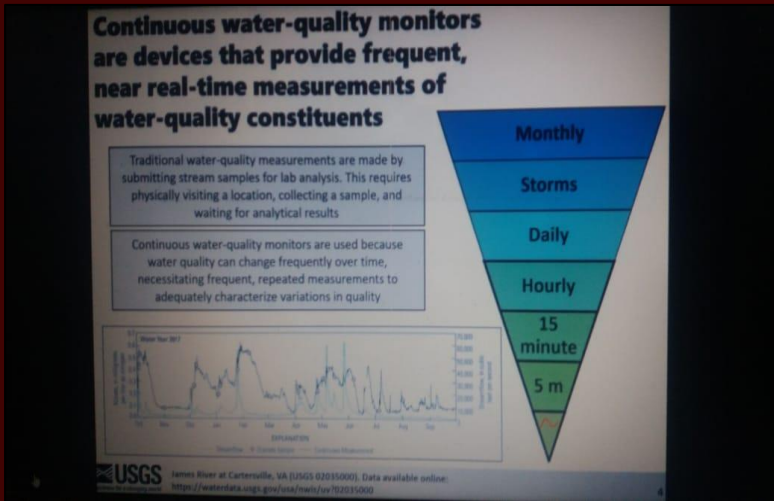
Continuous water-quality monitors are devices that provide frequent, near real-time measurements of water-quality constituents

Traditional water-quality measurements are made by submitting stream samples for lab analysis. This requires physically visiting a location, collecting a sample, and waiting for analytical results

Continuous water-quality monitors are used because water quality can change frequently over time, necessitating frequent, repeated measurements to adequately characterize variations in quality

Water Year 2017

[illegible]

EXPLANATION

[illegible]

Monthly

Storms

Daily

Hourly

15 minute

5 m

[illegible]

USGS

James River at Cartersville, VA (USGS 02035000). Data available online: https://waterdata.usgs.gov/usa/nwis/uv?02035000

4